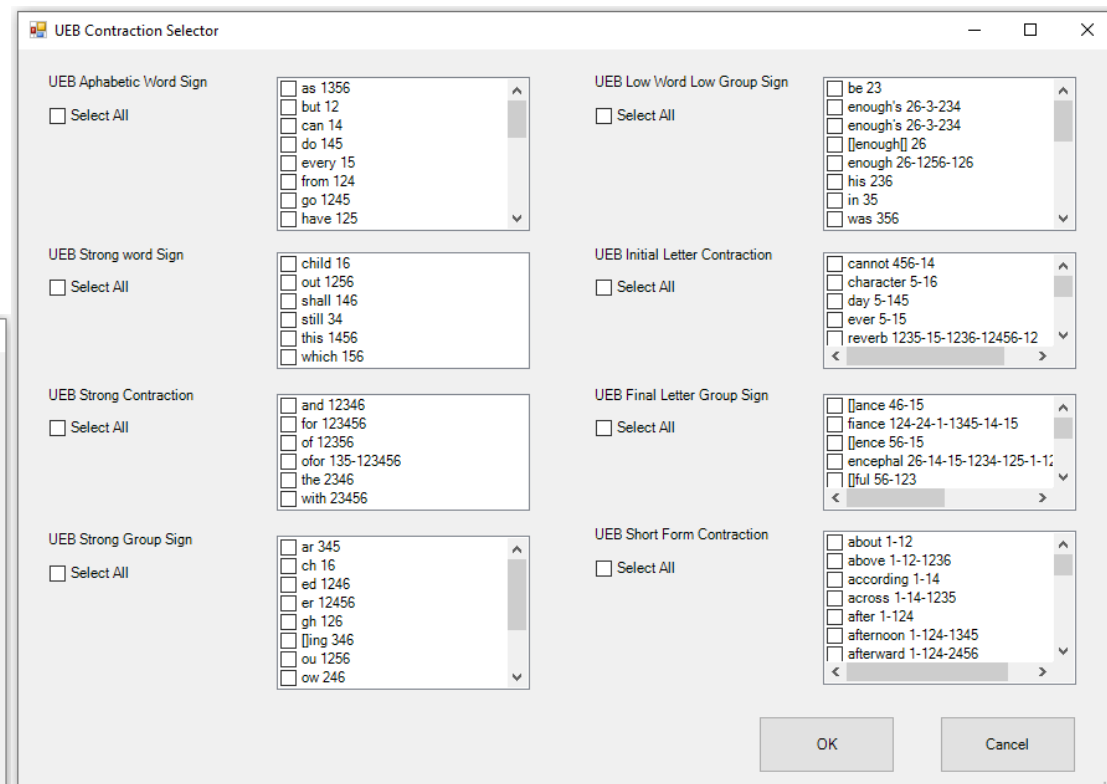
UEB Contraction Selector

UEB Aphabetic Word Sign

Select All

as 1356
but 12
can 14
do 145
every 15
from 124
go 1245
have 125

UEB Low Word Low Group Sign

Select All

be 23
enough's 26-3-234
enough's 26-3-234
[]enough[] 26
enough 26-1256-126
his 236
in 35
was 356

UEB Strong word Sign

Select All

child 16
out 1256
shall 146
still 34
this 1456
which 156

UEB Initial Letter Contraction

Select All

cannot 456-14
character 5-16
day 5-145
ever 5-15
reverb 1235-15-1236-12456-12

UEB Strong Contraction

Select All

and 12346
for 123456
of 12356
ofor 135-123456
the 2346
with 23456

UEB Final Letter Group Sign

Select All

[]ance 46-15
fiance 124-24-1-1345-14-15
[]ence 56-15
encephal 26-14-15-1234-125-1-12
[]ful 56-123

UEB Strong Group Sign

Select All

ar 345
ch 16
ed 1246
er 12456
gh 126
[]ing 346
ou 1256
ow 246

UEB Short Form Contraction

Select All

about 1-12
above 1-12-1236
according 1-14
across 1-14-1235
after 1-124
afternoon 1-124-1345
afterward 1-124-2456

OK

Cancel